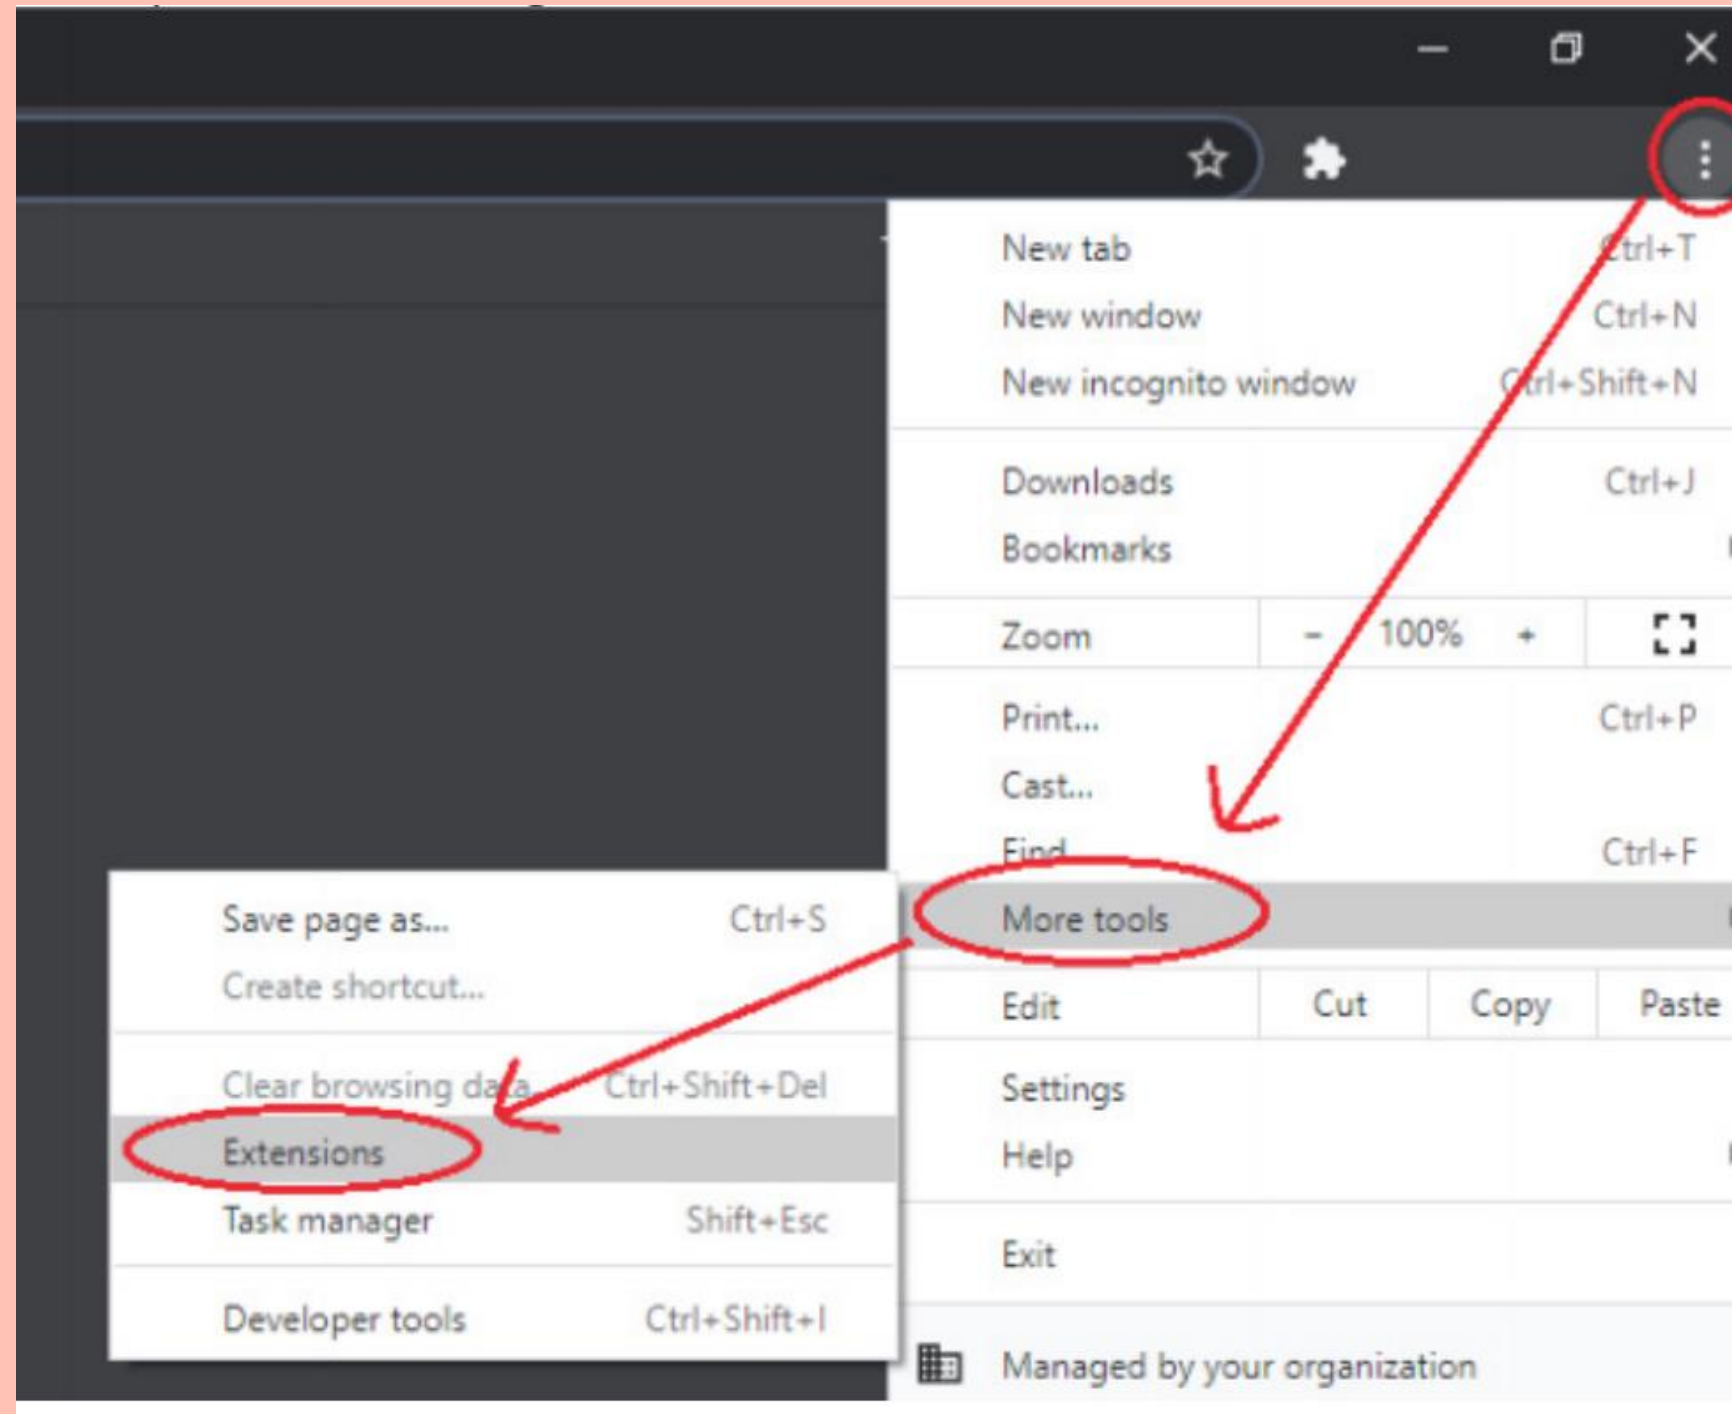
New tab Ctrl+T
New window Ctrl+N
New incognito window Ctrl+Shift+N

Downloads Ctrl+J
Bookmarks

Zoom - 100% +

Print... Ctrl+P
Cast...
Find Ctrl+F
More tools

Edit Cut Copy Paste

Settings
Help

Exit

Managed by your organization

Save page as... Ctrl+S
Create shortcut...

Clear browsing data Ctrl+Shift+Del
Extensions
Task manager Shift+Esc

Developer tools Ctrl+Shift+I